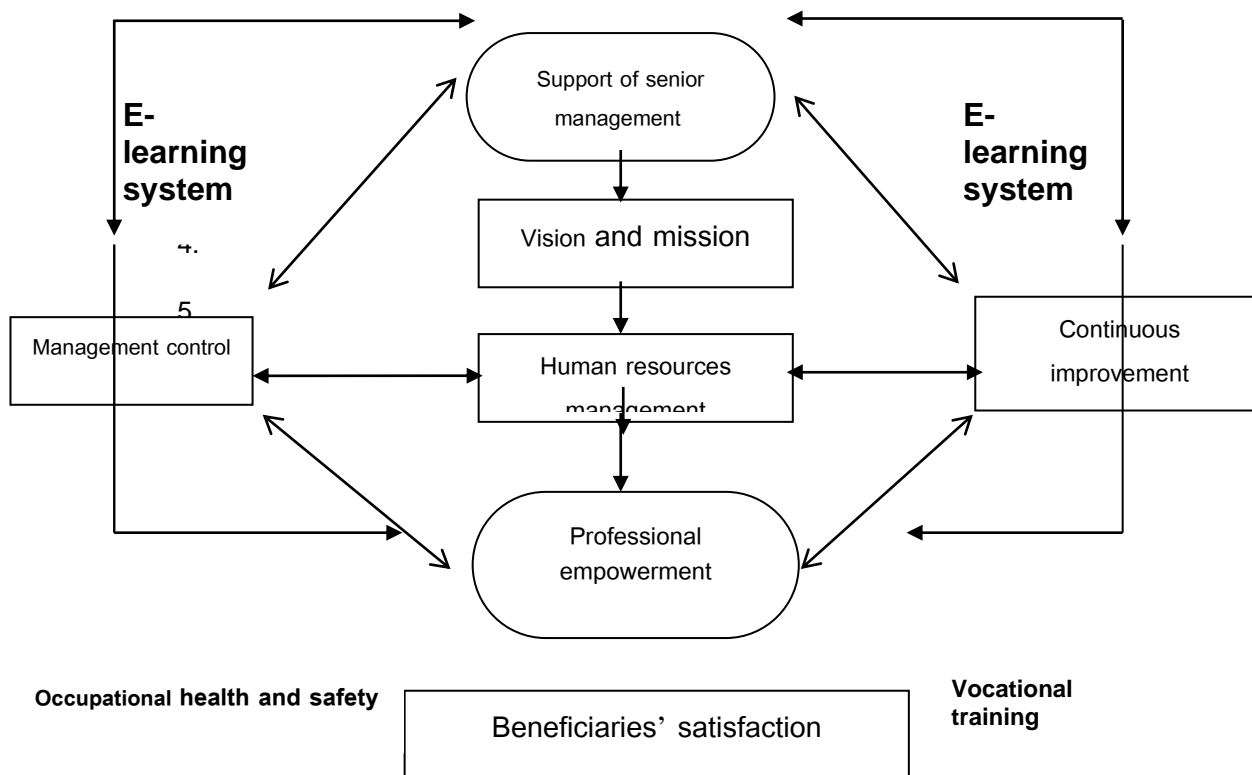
E-learning system

Support of senior management

E-learning system

Vision and mission

4.

5

Management control

Human resources management

Continuous improvement

Professional empowerment

Occupational health and safety

Beneficiaries' satisfaction

Vocational training